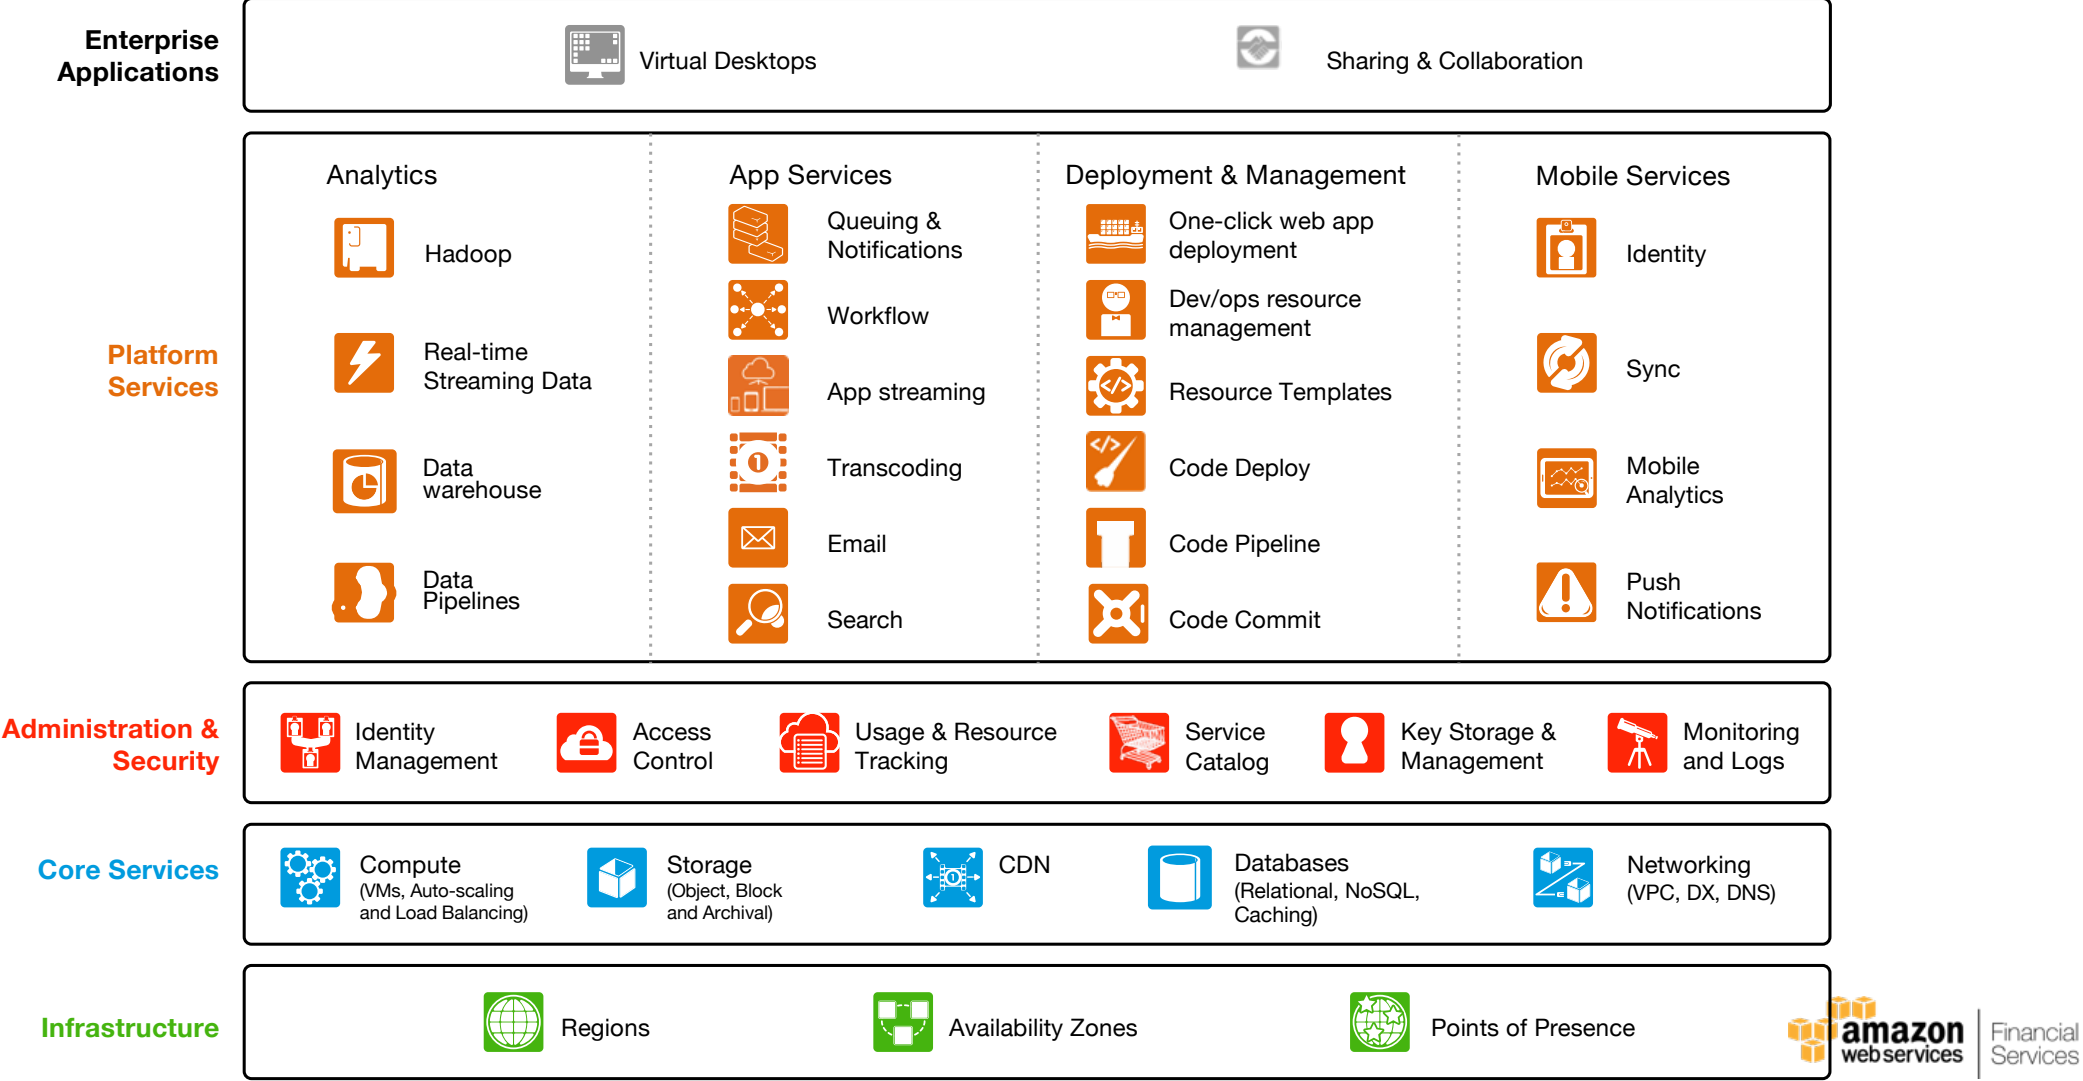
Enterprise Applications

Virtual Desktops

Sharing & Collaboration

Platform Services

Analytics

Hadoop

Real-time Streaming Data

Data warehouse

Data Pipelines

App Services

Queuing & Notifications

Workflow

App streaming

Transcoding

Email

Search

Deployment & Management

One-click web app deployment

Dev/ops resource management

Resource Templates

Code Deploy

Code Pipeline

Code Commit

Mobile Services

Identity

Sync

Mobile Analytics

Push Notifications

Administration & Security

Identity Management

Access Control

Usage & Resource Tracking

Service Catalog

Key Storage & Management

Monitoring and Logs

Core Services

Compute (VMs, Auto-scaling and Load Balancing)

Storage (Object, Block and Archival)

CDN

Databases (Relational, NoSQL, Caching)

Networking (VPC, DX, DNS)

Infrastructure

Regions

Availability Zones

Points of Presence

amazon webservices

Financial Services